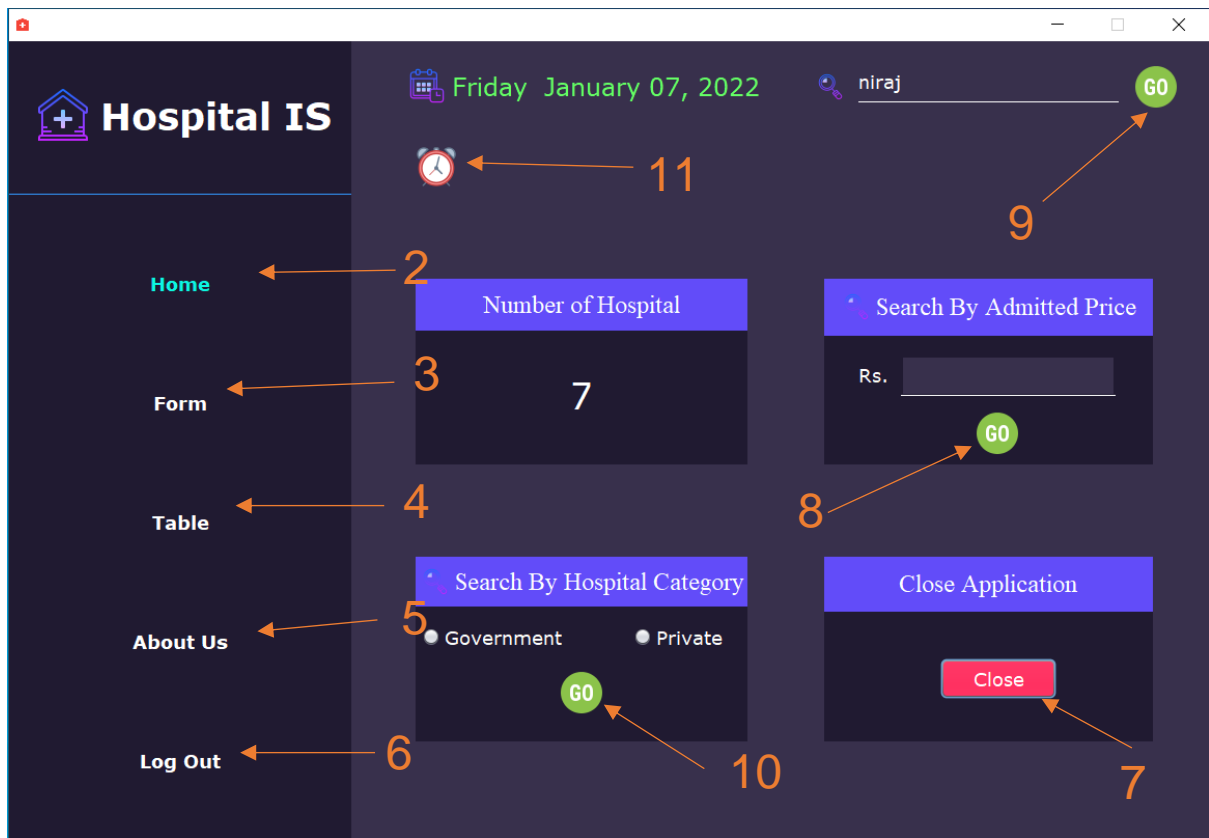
Hospital IS

Friday January 07, 2022

niraj

GO

11

9

Home

2

Form

3

Table

4

About Us

5

Log Out

6

Number of Hospital

7

Search By Admitted Price

Rs.

GO

8

Search By Hospital Category

Government

Private

GO

10

Close Application

Close

7